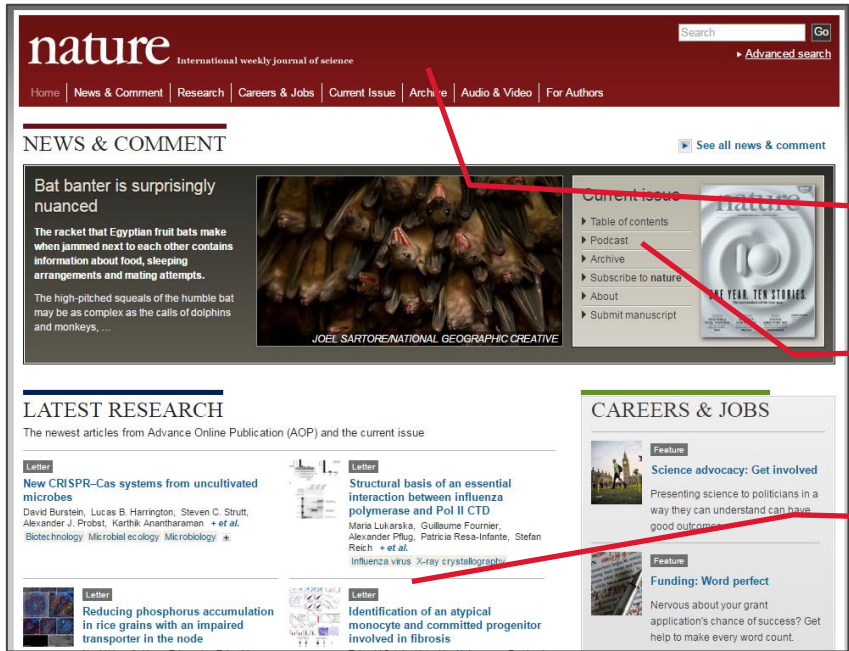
nature International weekly journal of science

Search Go

▸ Advanced search

Home | News & Comment | Research | Careers & Jobs | Current Issue | Archive | Audio & Video | For Authors

NEWS & COMMENT

▸ See all news & comment

Bat banter is surprisingly nuanced

The racket that Egyptian fruit bats make when jammed next to each other contains information about food, sleeping arrangements and mating attempts.

The high-pitched squeals of the humble bat may be as complex as the calls of dolphins and monkeys, ...

JOEL SARTORE/NATIONAL GEOGRAPHIC CREATIVE

Current issue

▸ Table of contents
▸ Podcast
▸ Archive
▸ Subscribe to nature
▸ About
▸ Submit manuscript

nature

ONE YEAR, TEN STORIES

LATEST RESEARCH

The newest articles from Advance Online Publication (AOP) and the current issue

Letter

New CRISPR–Cas systems from uncultivated microbes

David Burstein, Lucas B. Harrington, Steven C. Strutt, Alexander J. Probst, Karthik Anantharaman + et al.

Biotechnology Microbial ecology Microbiology +

Letter

Structural basis of an essential interaction between influenza polymerase and Pol II CTD

Maria Lukarska, Guillaume Fournier, Alexander Pflug, Patricia Resa-Infante, Stefan Reich + et al.

Influenza virus X-ray crystallography

Letter

Reducing phosphorus accumulation in rice grains with an impaired transporter in the node

Letter

Identification of an atypical monocyte and committed progenitor involved in fibrosis

CAREERS & JOBS

Feature

Science advocacy: Get involved

Presenting science to politicians in a way they can understand can have good outcomes.

Feature

Funding: Word perfect

Nervous about your grant application's chance of success? Get help to make every word count.